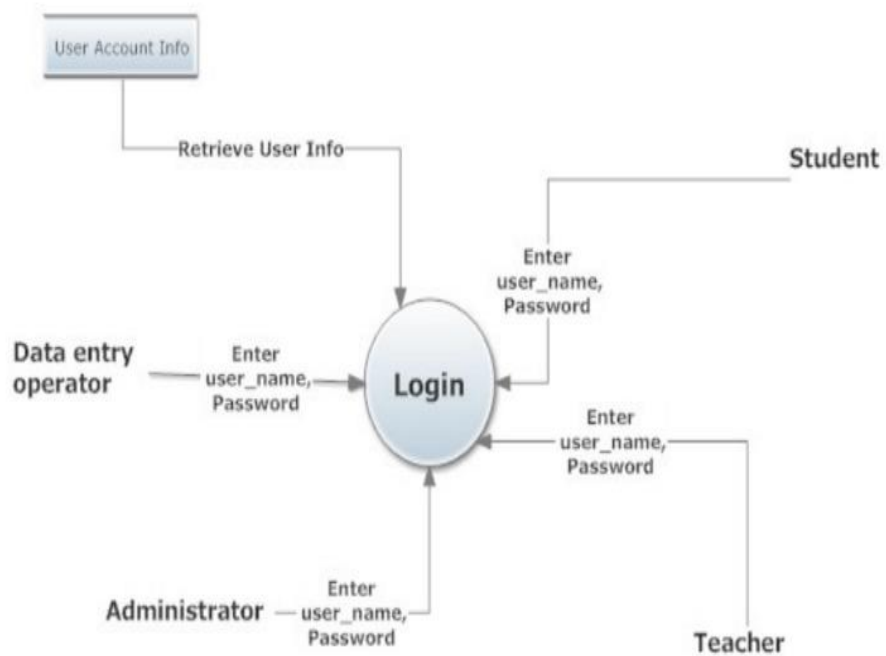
User Account Info

Retrieve User Info

Student

Enter user_name, Password

Data entry operator

Enter user_name, Password

Login

Enter user_name, Password

Administrator

Enter user_name, Password

Teacher